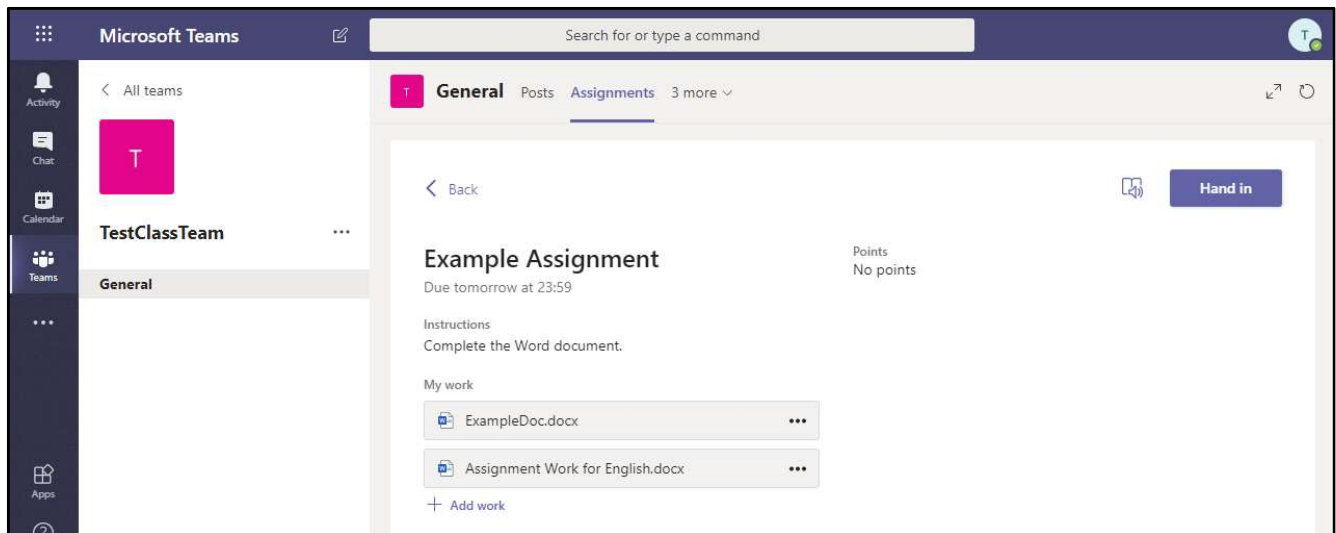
Microsoft Teams

Search for or type a command

T

Activity

Chat

Calendar

Teams

...

Apps

< All teams

T

TestClassTeam ...

General

T General Posts Assignments 3 more

< Back

Hand in

Example Assignment
Due tomorrow at 23:59

Points
No points

Instructions
Complete the Word document.

My work

ExampleDoc.docx •••

Assignment Work for English.docx •••

+ Add work